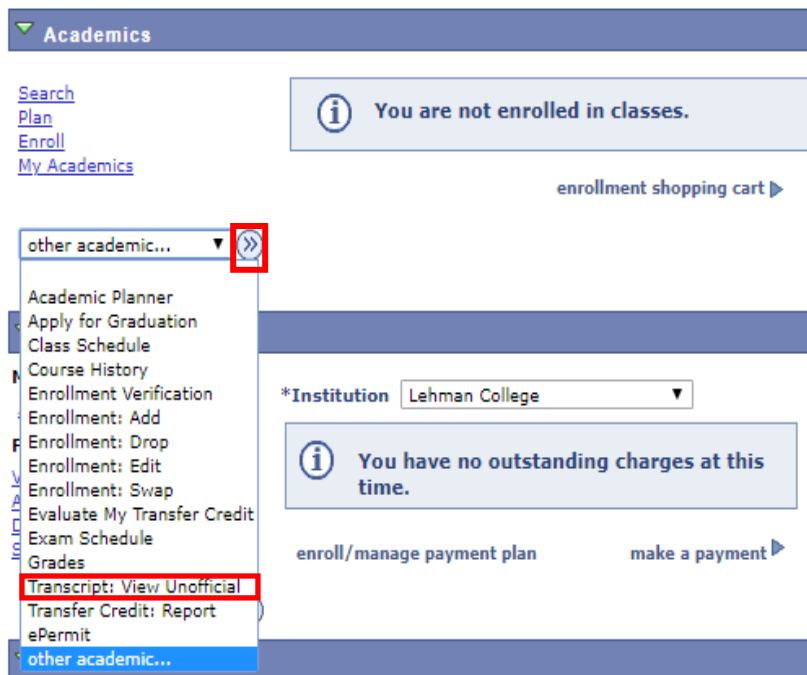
Academics

Search
Plan
Enroll
My Academics

You are not enrolled in classes.

enrollment shopping cart

other academic...

Academic Planner
Apply for Graduation
Class Schedule
Course History
Enrollment Verification
Enrollment: Add
Enrollment: Drop
Enrollment: Edit
Enrollment: Swap
Evaluate My Transfer Credit
Exam Schedule
Grades
Transcript: View Unofficial
Transfer Credit: Report
ePermit
other academic...

*Institution Lehman College

You have no outstanding charges at this time.

enroll/manage payment plan

make a payment